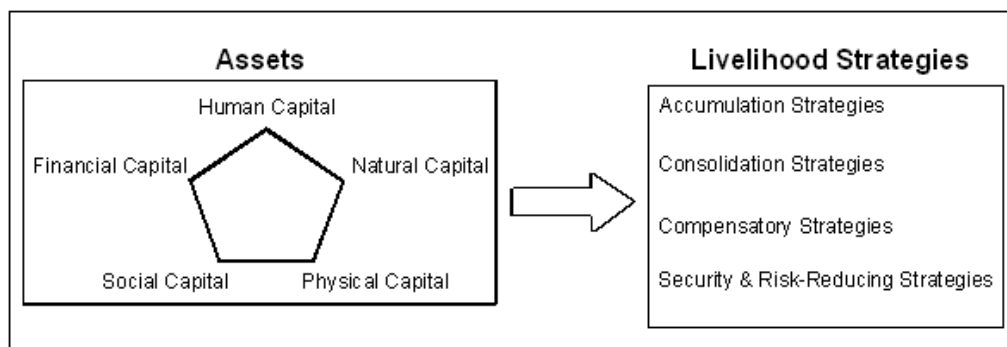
Assets

Human Capital

Financial Capital

Natural Capital

Social Capital

Physical Capital

Livelihood Strategies

Accumulation Strategies

Consolidation Strategies

Compensatory Strategies

Security & Risk-Reducing Strategies